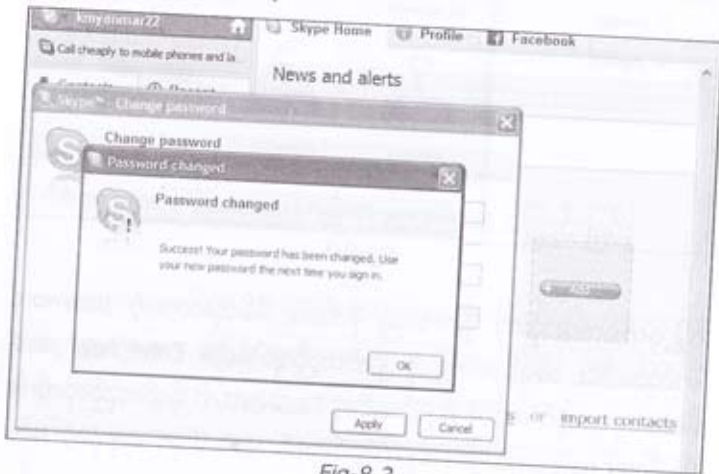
kmyonsar22

Call cheaply to mobile phones and la

Contacts

Recent

Skype Home

Profile

Facebook

News and alerts

Skype™ - Change password

Change password

Password changed

Password changed

Success! Your password has been changed. Use your new password the next time you sign in.

OK

Apply

Cancel

or import contacts

Fig 8.2